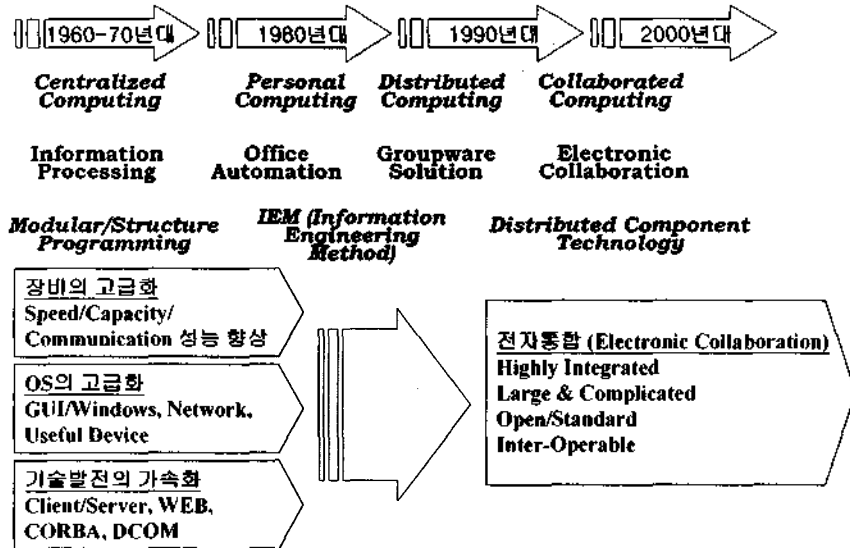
1960-70년대
1980년대
1990년대
2000년대

Centralized Computing
Personal Computing
Distributed Computing
Collaborated Computing

Information Processing
Office Automation
Groupware Solution
Electronic Collaboration

Modular/Structure Programming
IEM (Information Engineering Method)
Distributed Component Technology

장비의 고급화
Speed/Capacity/ Communication 성능 향상

OS의 고급화
GUI/Windows, Network, Useful Device

기술발전의 가속화
Client/Server, WEB, CORBA, DCOM

전자통합 (Electronic Collaboration)
Highly Integrated
Large & Complicated
Open/Standard
Inter-Operable